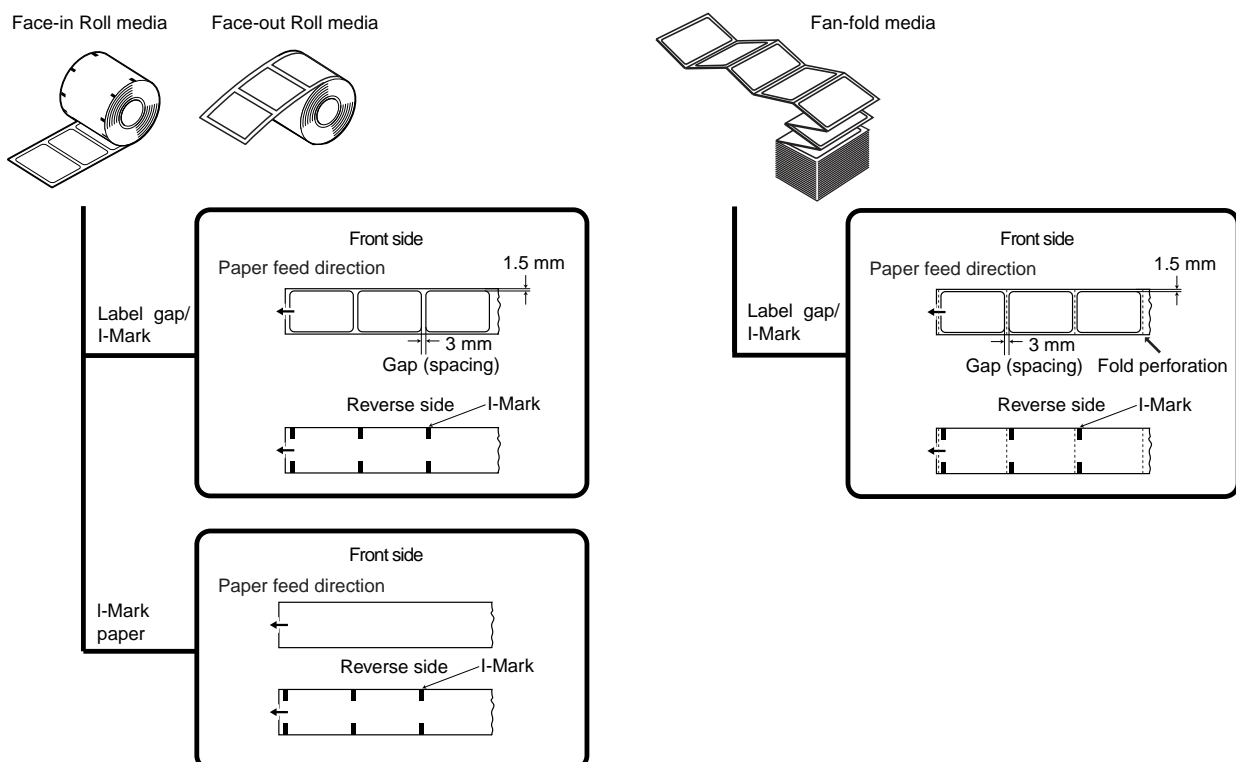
Face-in Roll media

Face-out Roll media

Fan-fold media

Label gap/ I-Mark

Front side

Paper feed direction

1.5 mm

3 mm

Gap (spacing)

Reverse side

I-Mark

Label gap/ I-Mark

Front side

Paper feed direction

1.5 mm

3 mm

Gap (spacing)

Fold perforation

Reverse side

I-Mark

I-Mark paper

Front side

Paper feed direction

Reverse side

I-Mark